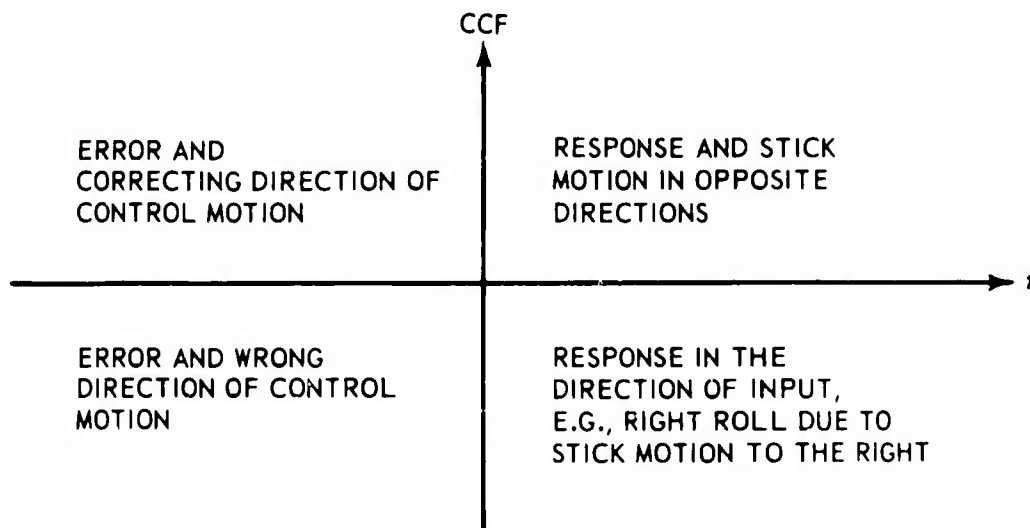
CCF

ERROR AND CORRECTING DIRECTION OF CONTROL MOTION

RESPONSE AND STICK MOTION IN OPPOSITE DIRECTIONS

ERROR AND WRONG DIRECTION OF CONTROL MOTION

RESPONSE IN THE DIRECTION OF INPUT, E.G., RIGHT ROLL DUE TO STICK MOTION TO THE RIGHT